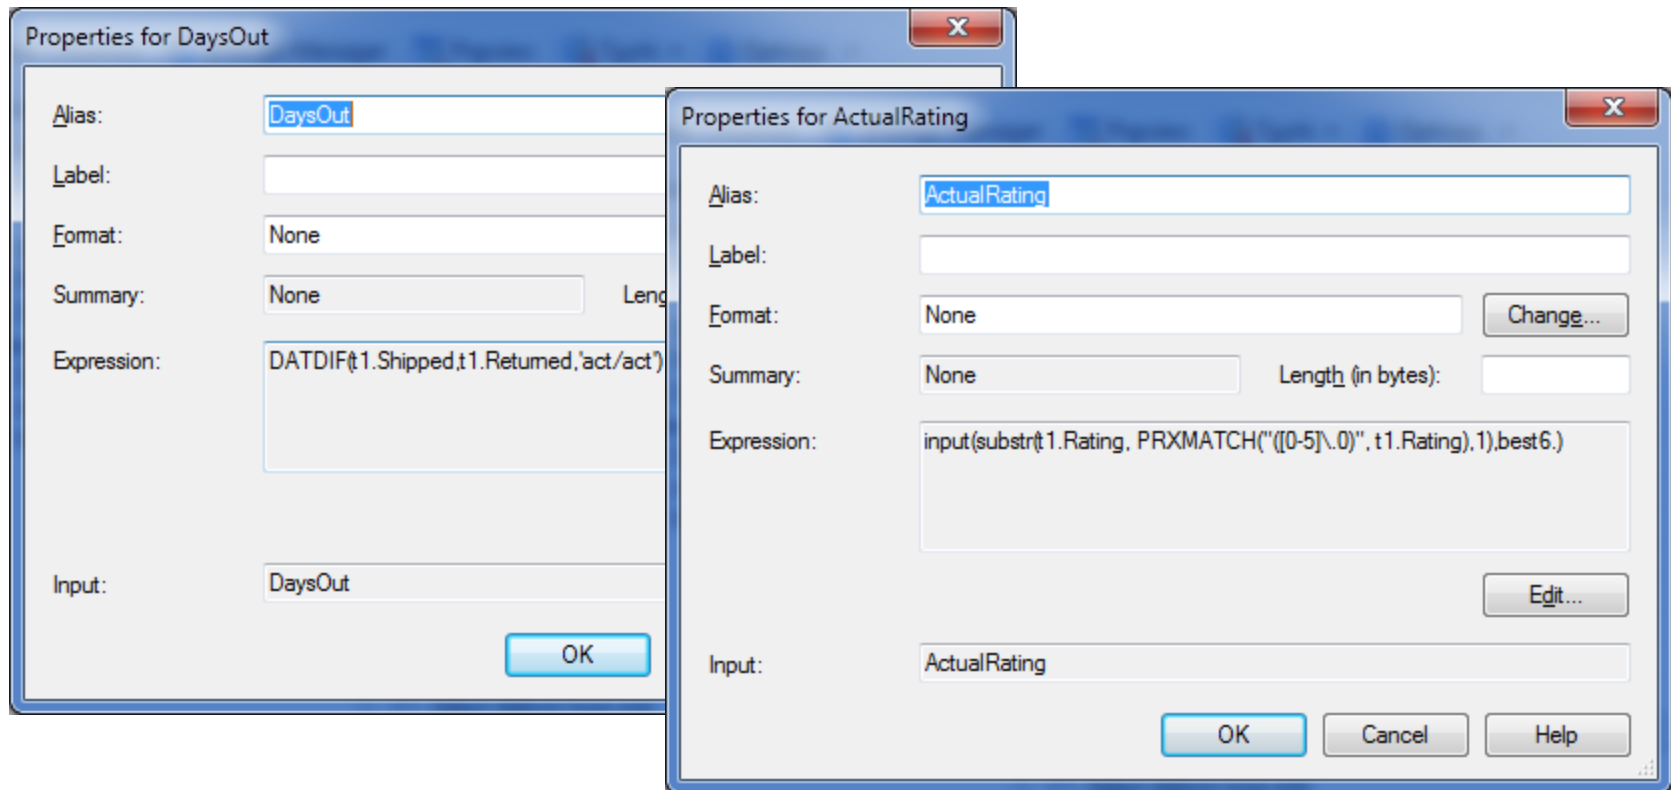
Properties for DaysOut

Alias: DaysOut

Label:

Format: None

Summary: None

Leng

Expression: DATDIF(t1.Shipped,t1.Returned,'act/act')

Input: DaysOut

OK

Properties for ActualRating

Alias: ActualRating

Label:

Format: None

Change...

Summary: None

Length (in bytes):

Expression: input(substr(t1.Rating, PRXMATCH("([0-5]\.0)", t1.Rating),1),best6.)

Edit...

Input: ActualRating

OK

Cancel

Help